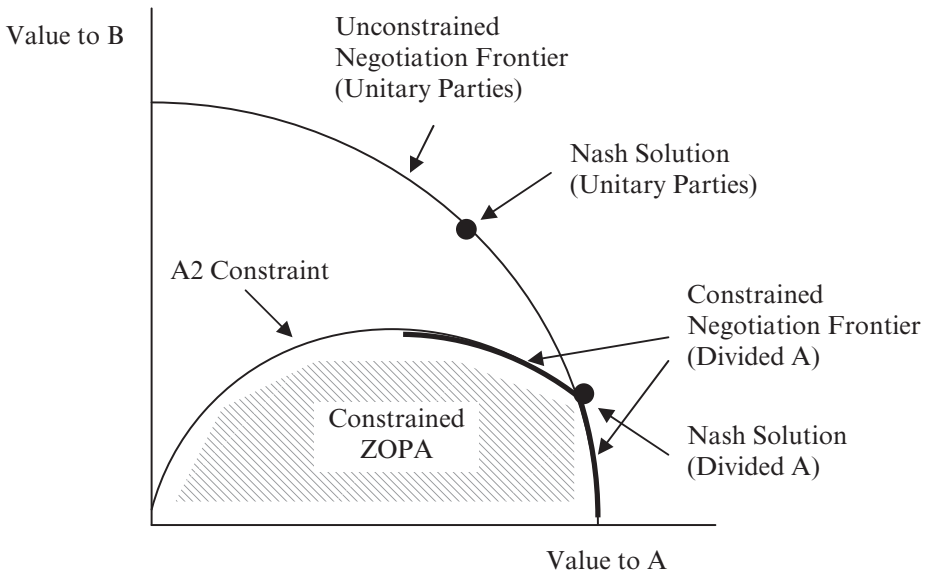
Value to B

Unconstrained Negotiation Frontier (Unitary Parties)

Nash Solution (Unitary Parties)

A2 Constraint

Constrained Negotiation Frontier (Divided A)

Constrained ZOPA

Nash Solution (Divided A)

Value to A